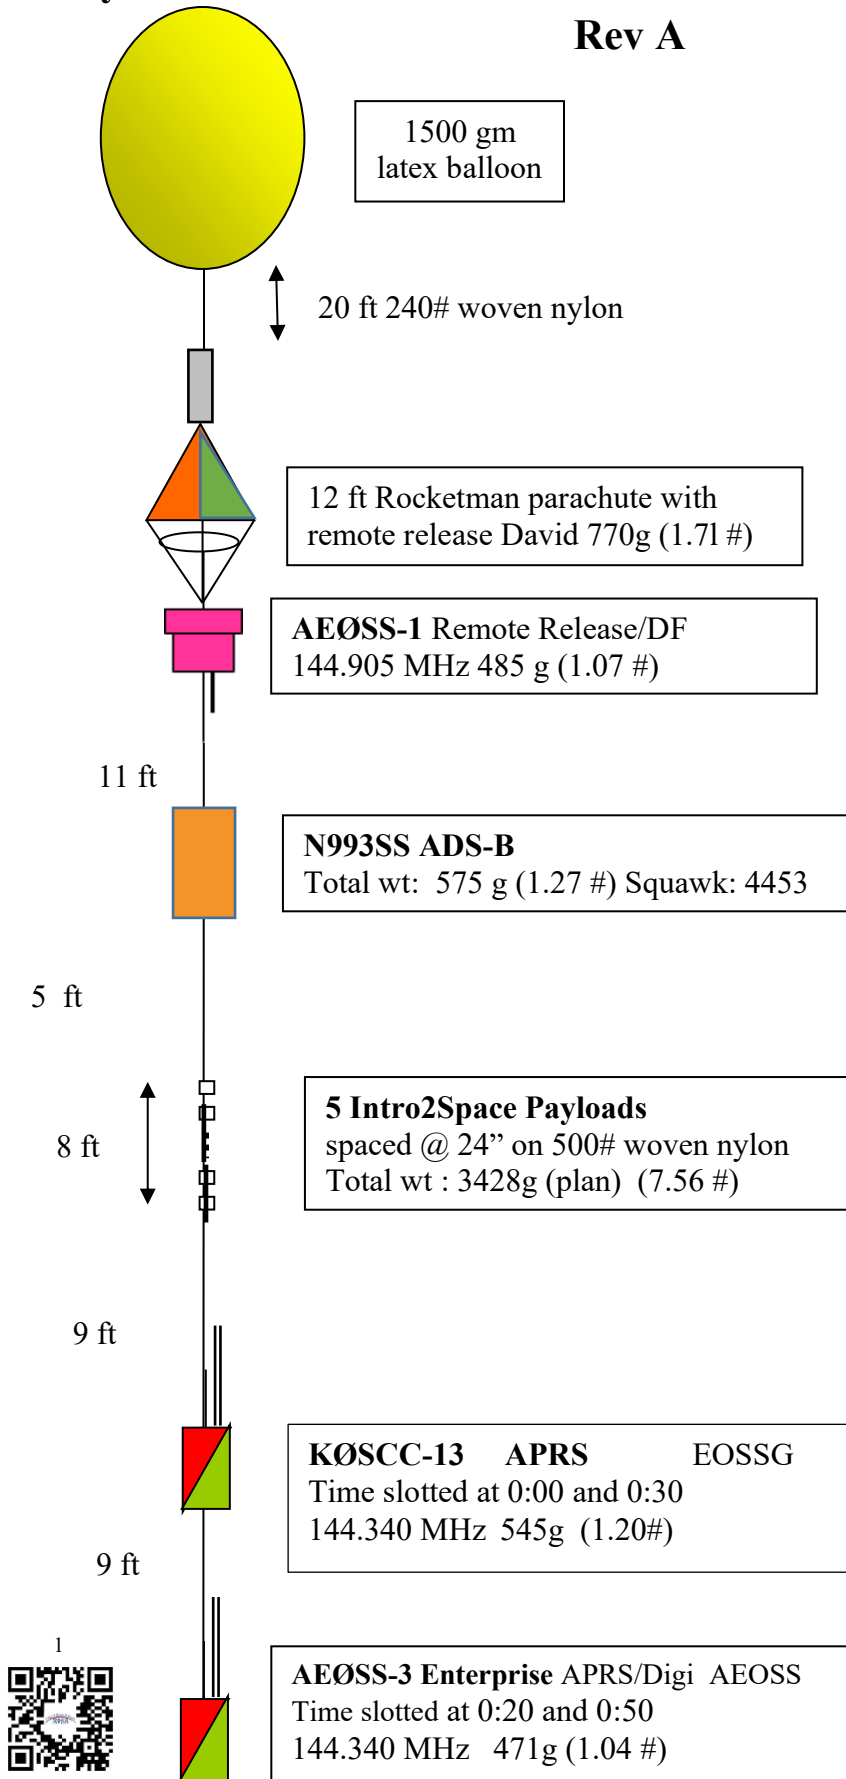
Rev A

1500 gm latex balloon

20 ft 240# woven nylon

12 ft Rocketman parachute with remote release David 770g (1.71 #)

AEØSS-1 Remote Release/DF
144.905 MHz 485 g (1.07 #)

11 ft

N993SS ADS-B
Total wt: 575 g (1.27 #) Squawk: 4453

5 ft

8 ft

5 Intro2Space Payloads
spaced @ 24” on 500# woven nylon
Total wt : 3428g (plan) (7.56 #)

9 ft

KØSCC-13 APRS EOSSG
Time slotted at 0:00 and 0:30
144.340 MHz 545g (1.20#)

9 ft

1

AEØSS-3 Enterprise APRS/Digi AEOSS
Time slotted at 0:20 and 0:50
144.340 MHz 471g (1.04 #)